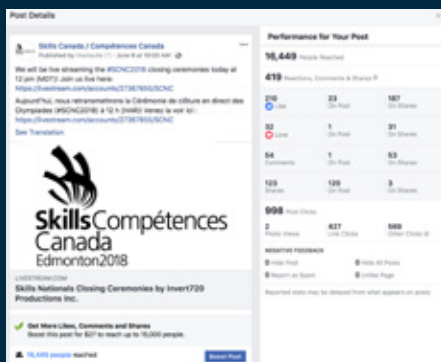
Post Details

Skills Canada / Compétences Canada
Published by Hootsuite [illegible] · June 8 at 10:00 AM

We will be live streaming the #SCNC2018 closing ceremonies today at 12 pm (MDT)! Join us live here: https://livestream.com/accounts/27387855/SCNC

Aujourd'hui, nous retransmettrons la Cérémonie de clôture en direct des Olympiades (#SCNC2018) à 12 h (HAR) Venez la voir ici : https://livestream.com/accounts/27387855/SCNC

See Translation

Skills Compétences Canada
Edmonton2018

LIVESTREAM.COM
Skills Nationals Closing Ceremonies by Invert720 Productions Inc.

Get More Likes, Comments and Shares
Boost this post for $27 to reach up to 15,000 people.

16,449 people reached

Boost Post

Performance for Your Post

16,449 People Reached

419 Reactions, Comments & Shares

| 210 Like | 23 On Post | 187 On Shares |
|---|---|---|
| 32 Love | 1 On Post | 31 On Shares |
| 54 Comments | 1 On Post | 53 On Shares |
| 123 Shares | 120 On Post | 3 On Shares |

998 Post Clicks

| 2 Photo Views | 427 Link Clicks | 569 Other Clicks |
|---|---|---|

NEGATIVE FEEDBACK

0 Hide Post
0 Hide All Posts
0 Report as Spam
0 Unlike Page

Reported stats may be delayed from what appears on posts